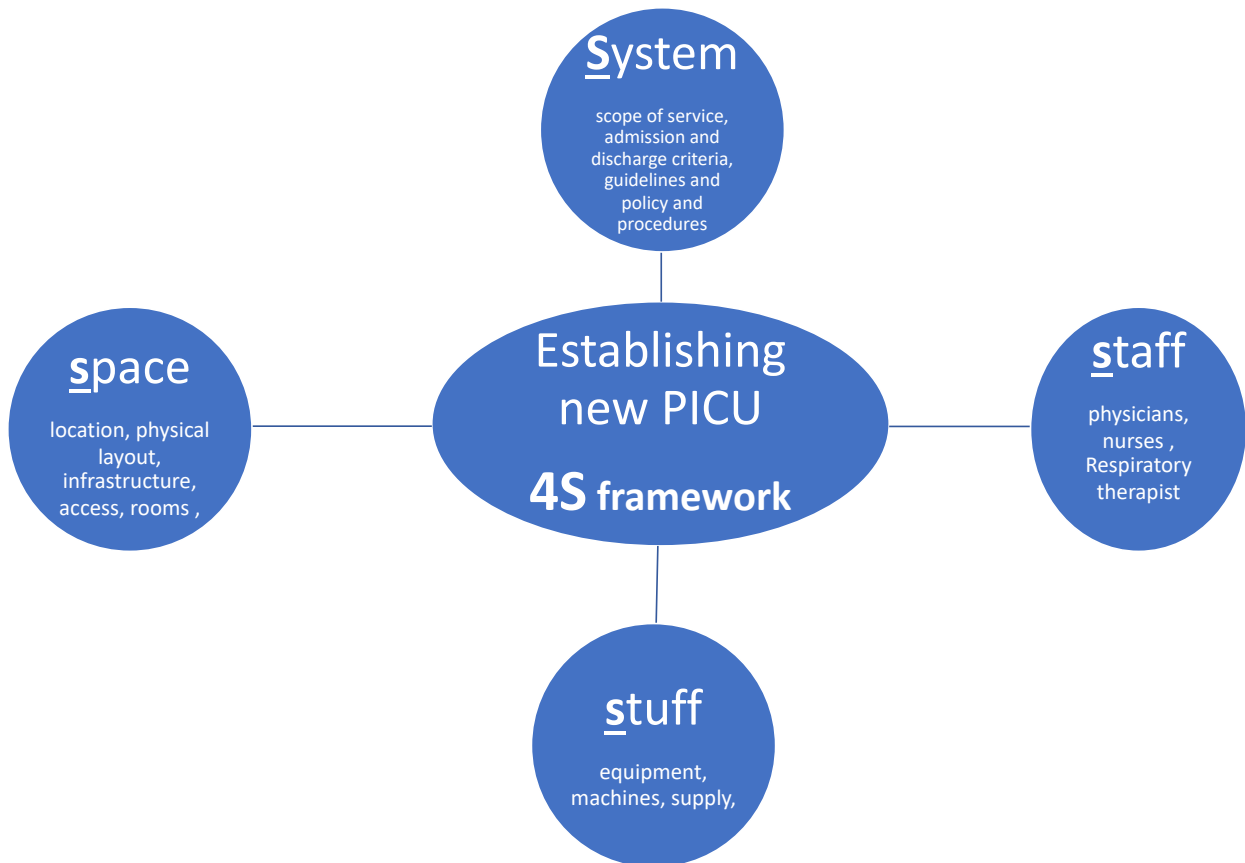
System

scope of service, admission and discharge criteria, guidelines and policy and procedures

space

location, physical layout, infrastructure, access, rooms ,

Establishing new PICU

4S framework

staff

physicians, nurses , Respiratory therapist

stuff

equipment, machines, supply,